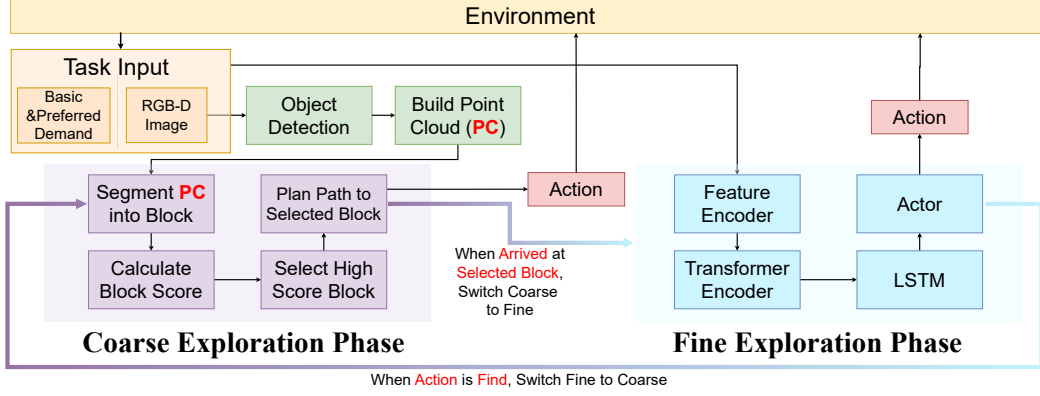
Environment

Task Input

Basic &Preferred Demand

RGB-D Image

Object Detection

Build Point Cloud (PC)

Segment PC into Block

Plan Path to Selected Block

Calculate Block Score

Select High Score Block

Action

When Arrived at Selected Block, Switch Coarse to Fine

Coarse Exploration Phase

Action

Feature Encoder

Actor

Transformer Encoder

LSTM

Fine Exploration Phase

When Action is Find, Switch Fine to Coarse